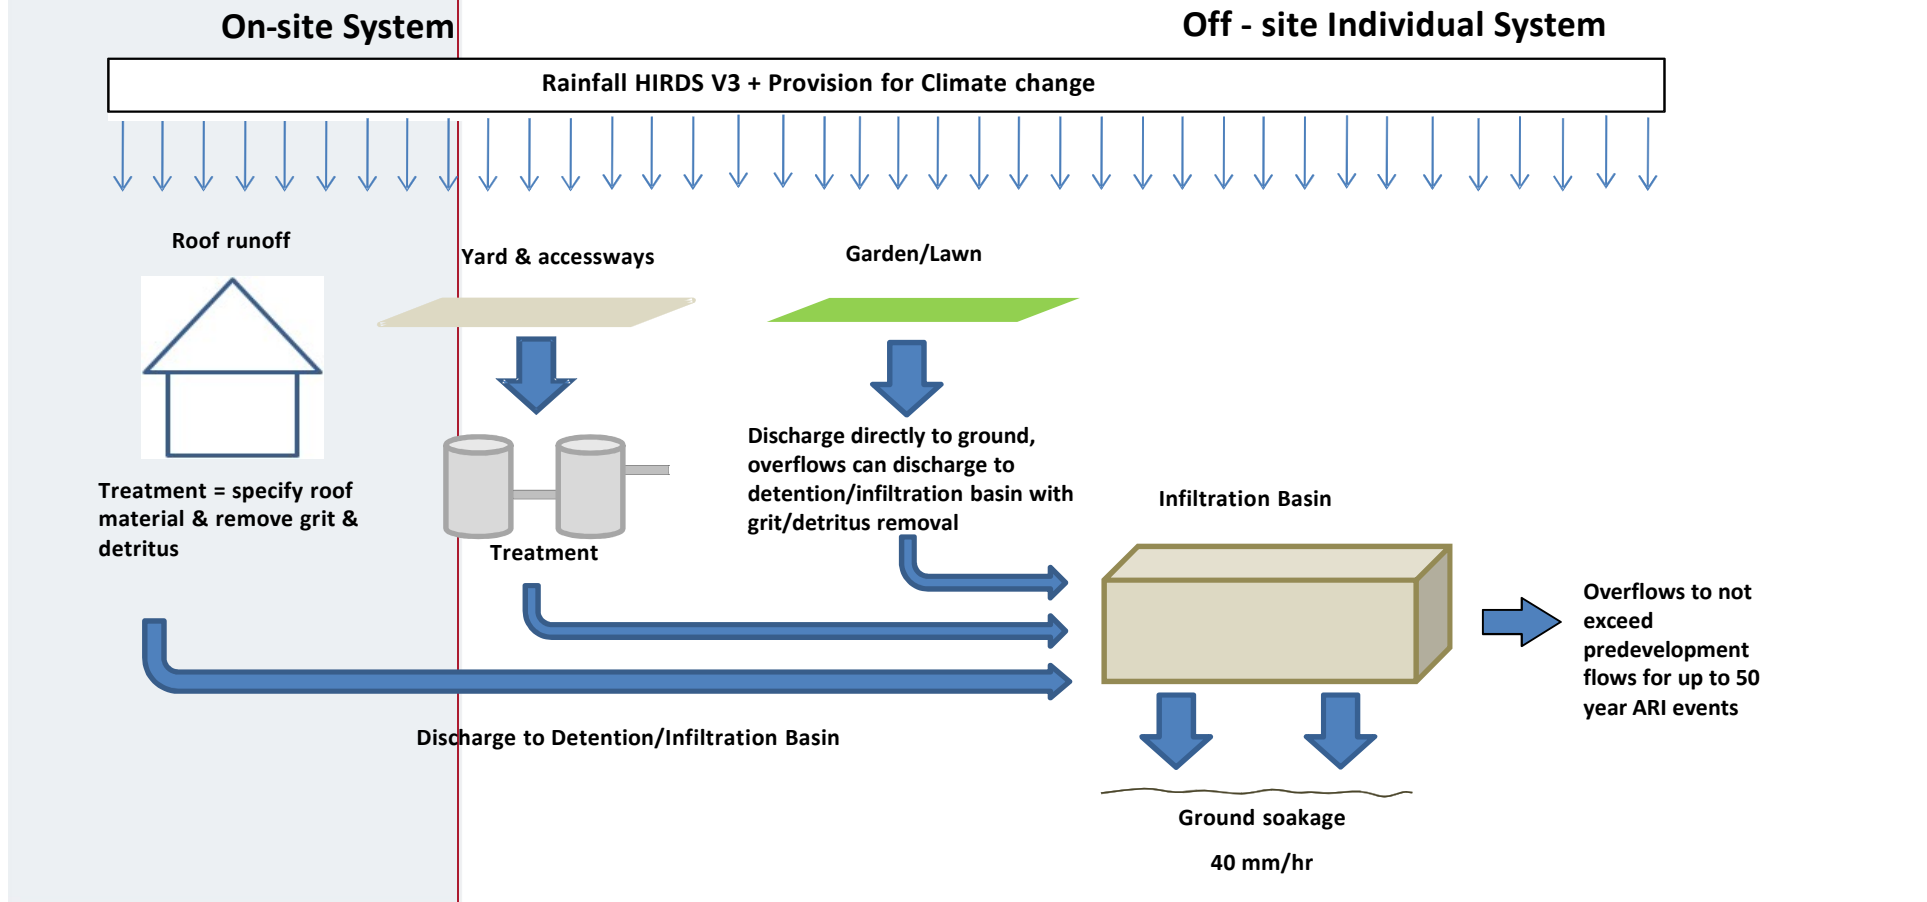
On-site System

Off - site Individual System

Rainfall HIRDS V3 + Provision for Climate change

Roof runoff

Yard & accessways

Garden/Lawn

Discharge directly to ground, overflows can discharge to detention/infiltration basin with grit/detritus removal

Infiltration Basin

Treatment = specify roof material & remove grit & detritus

Treatment

Overflows to not exceed predevelopment flows for up to 50 year ARI events

Discharge to Detention/Infiltration Basin

Ground soakage

40 mm/hr